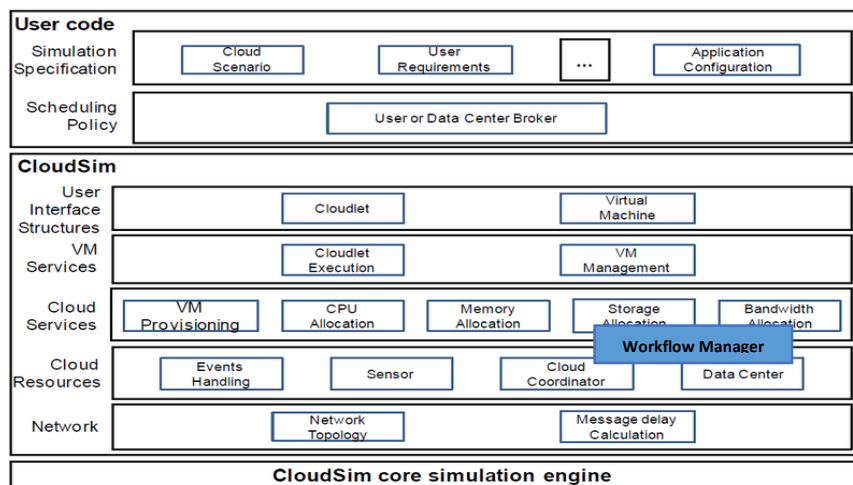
User code

Simulation Specification

Cloud Scenario

User Requirements

...

Application Configuration

Scheduling Policy

User or Data Center Broker

CloudSim

User Interface Structures

Cloudlet

Virtual Machine

VM Services

Cloudlet Execution

VM Management

Cloud Services

VM Provisioning

CPU Allocation

Memory Allocation

Storage Allocation

Bandwidth Allocation

Workflow Manager

Cloud Resources

Events Handling

Sensor

Cloud Coordinator

Data Center

Network

Network Topology

Message delay Calculation

CloudSim core simulation engine